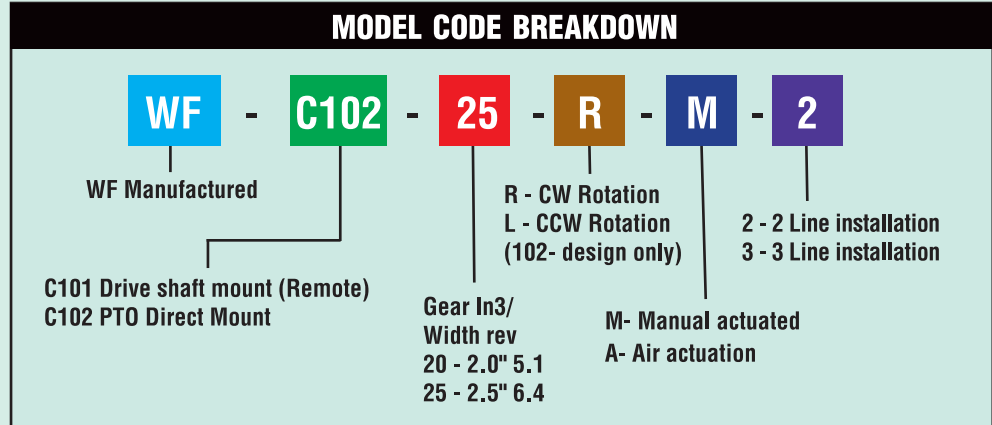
MODEL CODE BREAKDOWN

WF - C102 - 25 - R - M - 2

WF Manufactured

C101 Drive shaft mount (Remote)
C102 PTO Direct Mount

Gear In3/
Width rev
20 - 2.0" 5.1
25 - 2.5" 6.4

R - CW Rotation
L - CCW Rotation
(102- design only)

M- Manual actuated
A- Air actuation

2 - 2 Line installation
3 - 3 Line installation